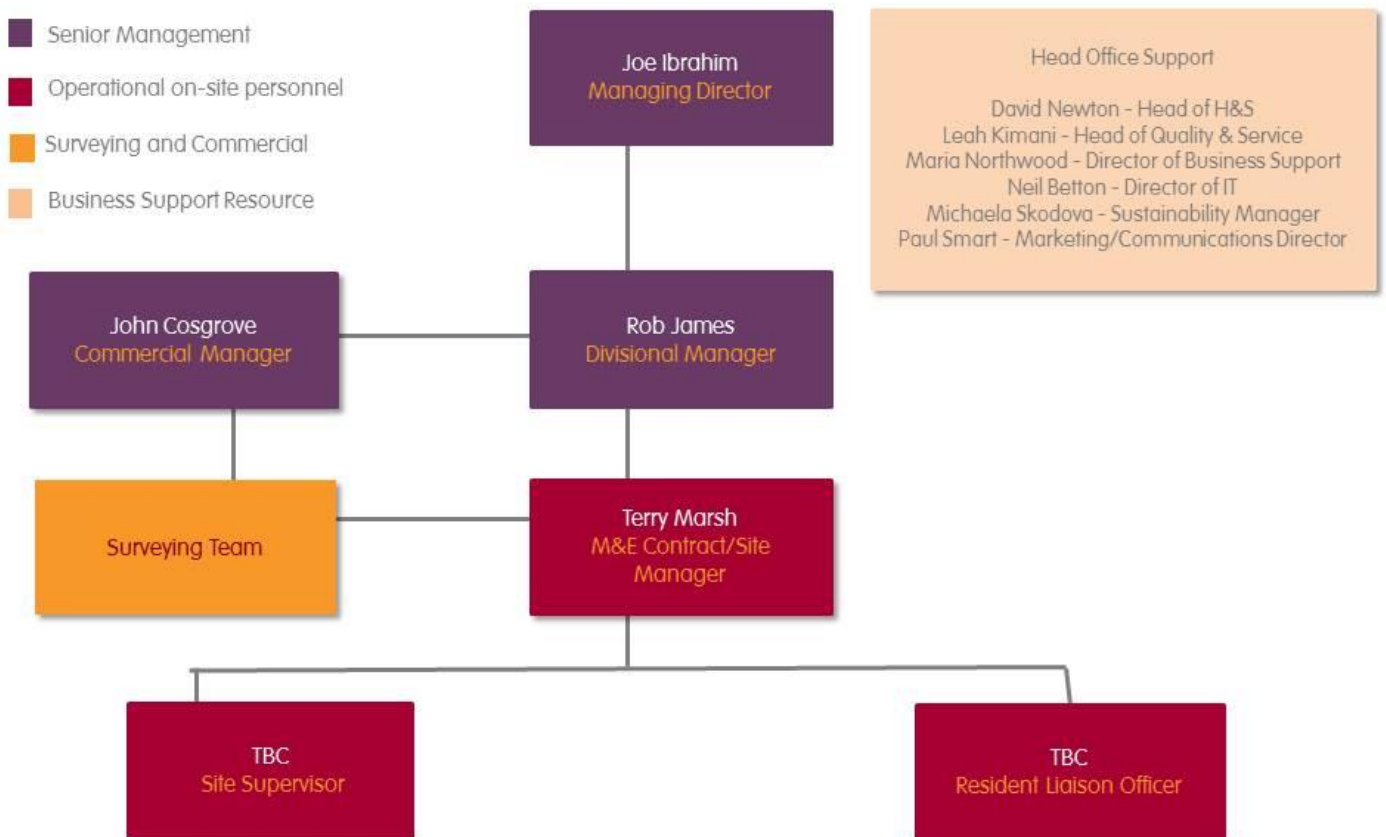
Senior Management

Operational on-site personnel

Surveying and Commercial

Business Support Resource

Joe Ibrahim
Managing Director

Head Office Support

David Newton - Head of H&S
Leah Kimani - Head of Quality & Service
Maria Northwood - Director of Business Support
Neil Betton - Director of IT
Michaela Skodova - Sustainability Manager
Paul Smart - Marketing/Communications Director

John Cosgrove
Commercial Manager

Rob James
Divisional Manager

Surveying Team

Terry Marsh
M&E Contract/Site Manager

TBC
Site Supervisor

TBC
Resident Liaison Officer